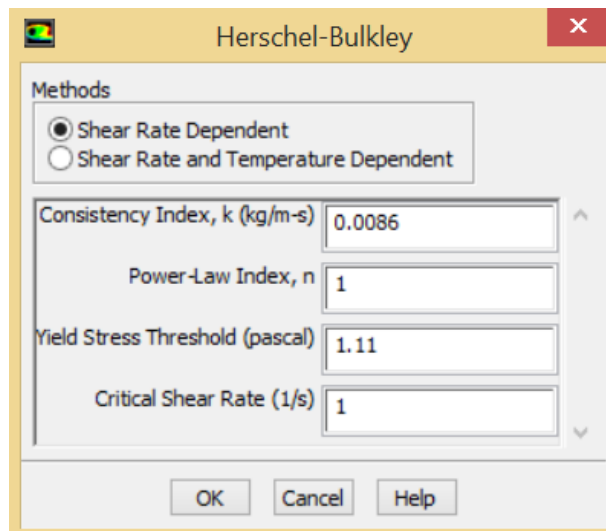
Herschel-Bulkley

Methods

Shear Rate Dependent

Shear Rate and Temperature Dependent

Consistency Index, k (kg/m-s) 0.0086

Power-Law Index, n 1

Yield Stress Threshold (pascal) 1.11

Critical Shear Rate (1/s) 1

OK Cancel Help